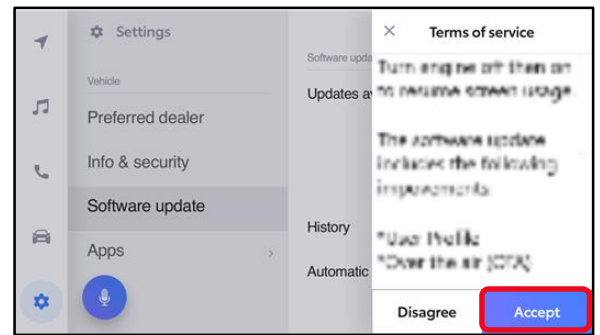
Settings

Vehicle

Preferred dealer

Info & security

Software update

Apps

Software upda

Updates a

History

Automatic

×

Terms of service

Turn engine off then on to resume screen usage.

The software update includes the following improvements:

*User Profile
*Over the air (OTA)

Disagree

Accept